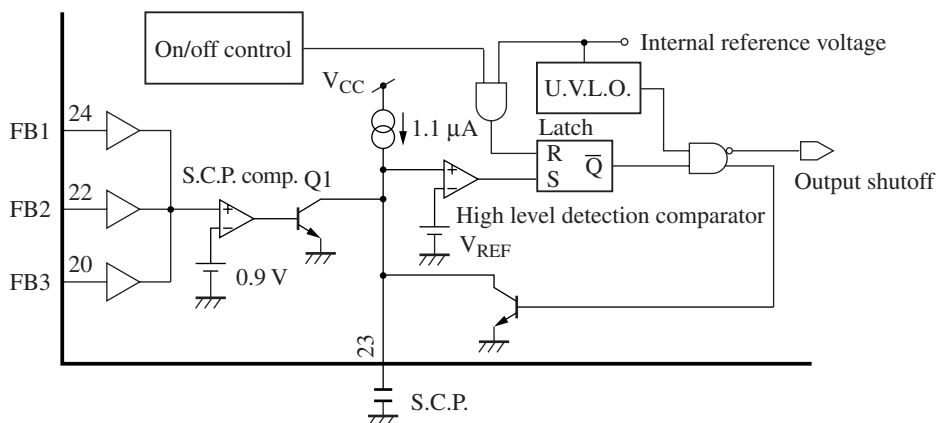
On/off control

Internal reference voltage

U.V.L.O.

$V_{CC}$

1.1 µA

Latch

R

S

$\overline{Q}$

FB1

24

FB2

22

FB3

20

S.C.P. comp.

Q1

+

–

+

–

Output shutoff

High level detection comparator

$V_{REF}$

0.9 V

23

S.C.P.